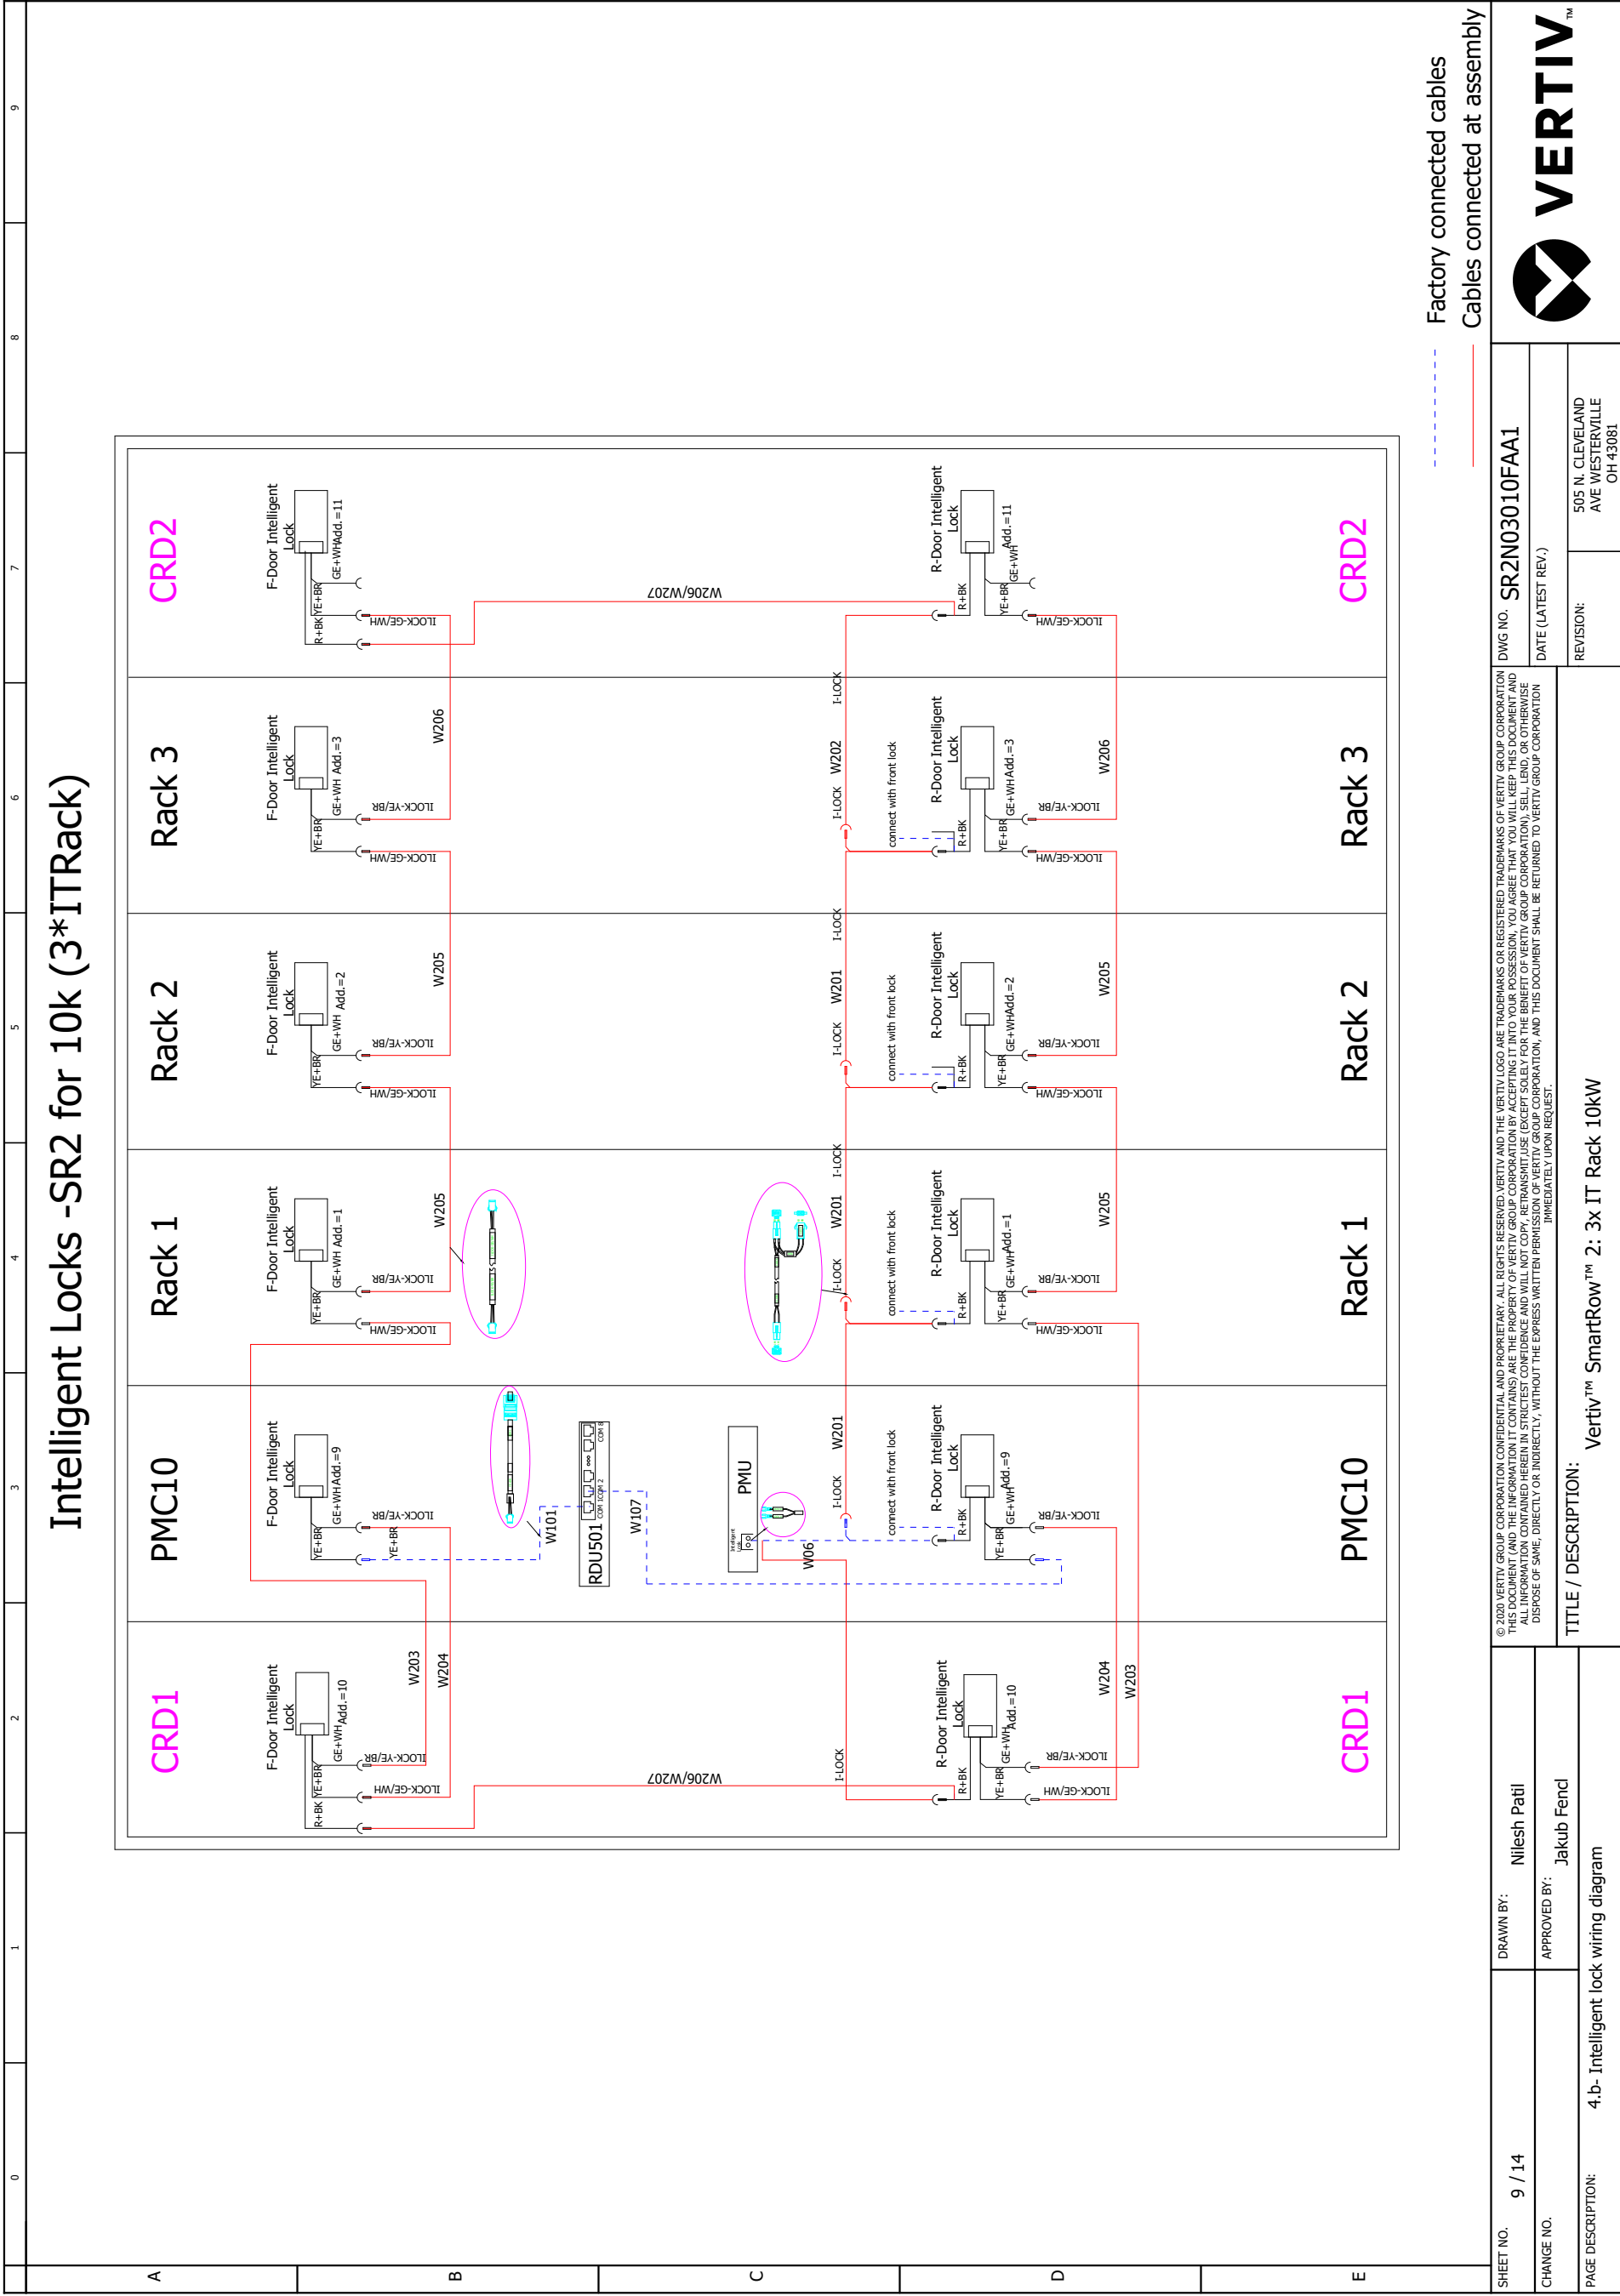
Intelligent Locks -SR2 for 10k (3*ITRack)

CRD2
F-Door Intelligent Lock
R+BK YE+BR GE+WH Add.=11
ILOCK-GE/WH
W206/W207

Rack 3
F-Door Intelligent Lock
YE+BR GE+WH Add.=3
ILOCK-YE/BR
ILOCK-GE/WH
W206

Rack 2
F-Door Intelligent Lock
YE+BR GE+WH Add.=2
ILOCK-YE/BR
ILOCK-GE/WH
W205

Rack 1
F-Door Intelligent Lock
YE+BR GE+WH Add.=1
ILOCK-YE/BR
ILOCK-GE/WH
W205

PMC10
F-Door Intelligent Lock
YE+BR GE+WH Add.=9
YE+BR
ILOCK-YE/BR
W101
RDU501
W107
PMU
W06

CRD1
F-Door Intelligent Lock
R+BK YE+BR GE+WH Add.=10
ILOCK-YE/BR
ILOCK-GE/WH
W203
W204
W206/W207

CRD2
R-Door Intelligent Lock
R+BK YE+BR GE+WH Add.=11
ILOCK-GE/WH
I-LOCK

Rack 3
R-Door Intelligent Lock
R+BK YE+BR GE+WH Add.=3
connect with front lock
I-LOCK W202 I-LOCK
ILOCK-YE/BR
ILOCK-GE/WH
W206

Rack 2
R-Door Intelligent Lock
R+BK YE+BR GE+WH Add.=2
connect with front lock
I-LOCK W201 I-LOCK
ILOCK-YE/BR
ILOCK-GE/WH
W205

Rack 1
R-Door Intelligent Lock
R+BK YE+BR GE+WH Add.=1
connect with front lock
I-LOCK W201 I-LOCK
ILOCK-YE/BR
ILOCK-GE/WH
W205

PMC10
R-Door Intelligent Lock
R+BK YE+BR GE+WH Add.=9
connect with front lock
I-LOCK W201
ILOCK-YE/BR

CRD1
R-Door Intelligent Lock
R+BK YE+BR GE+WH Add.=10
I-LOCK
ILOCK-YE/BR
ILOCK-GE/WH
W204
W203

Factory connected cables
Cables connected at assembly

VERTIV™

SHEET NO. 9 / 14
DRAWN BY: Nilesh Patil
DWG NO. SR2N03010FAA1
CHANGE NO.
APPROVED BY: Jakub Fencl
DATE (LATEST REV.)
REVISION:
505 N. CLEVELAND AVE WESTERVILLE OH 43081
PAGE DESCRIPTION: 4.b- Intelligent lock wiring diagram
TITLE / DESCRIPTION: Vertiv™ SmartRow™ 2: 3x IT Rack 10kW

© 2020 VERTIV GROUP CORPORATION CONFIDENTIAL AND PROPRIETARY. ALL RIGHTS RESERVED. VERTIV AND THE VERTIV LOGO ARE TRADEMARKS OR REGISTERED TRADEMARKS OF VERTIV GROUP CORPORATION. THIS DOCUMENT AND THE INFORMATION IT CONTAINS ARE THE PROPERTY OF VERTIV GROUP CORPORATION BY ACCEPTING IT INTO YOUR POSSESSION, YOU AGREE THAT YOU WILL KEEP THIS DOCUMENT AND ALL INFORMATION CONTAINED HEREIN IN STRICTEST CONFIDENCE AND WILL NOT COPY, RETRANSMIT, USE (EXCEPT SOLELY FOR THE BENEFIT OF VERTIV GROUP CORPORATION), SELL, LEND, OR OTHERWISE DISPOSE OF SAME, DIRECTLY OR INDIRECTLY, WITHOUT THE EXPRESS WRITTEN PERMISSION OF VERTIV GROUP CORPORATION, AND THIS DOCUMENT SHALL BE RETURNED TO VERTIV GROUP CORPORATION IMMEDIATELY UPON REQUEST.

0 1 2 3 4 5 6 7 8 9
A B C D E